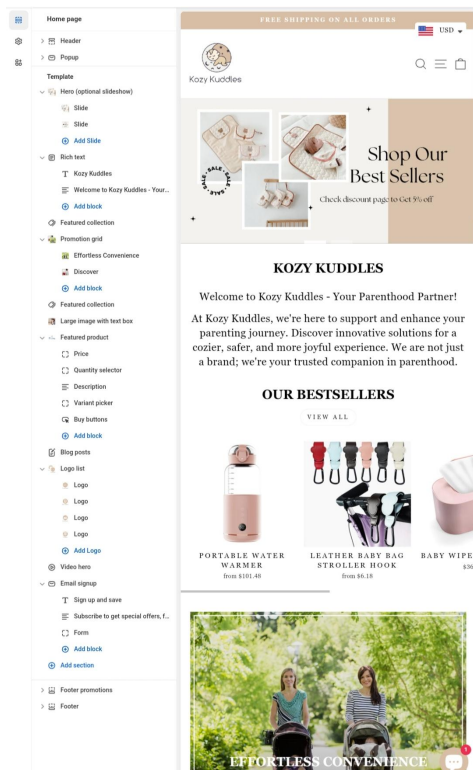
Home page

Header

Popup

Template

Hero (optional slideshow)

Slide

Slide

Add Slide

Rich text

Kozy Kuddles

Welcome to Kozy Kuddles - Your...

Add block

Featured collection

Promotion grid

Effortless Convenience

Discover

Add block

Featured collection

Large image with text box

Featured product

Price

Quantity selector

Description

Variant picker

Buy buttons

Add block

Blog posts

Logo list

Logo

Logo

Logo

Logo

Add Logo

Video hero

Email signup

Sign up and save

Subscribe to get special offers, f...

Form

Add block

Add section

Footer promotions

Footer

FREE SHIPPING ON ALL ORDERS

USD

Kozy Kuddles

SALE SALE SALE

Shop Our Best Sellers

Check discount page to Get 5% off

KOZY KUDDLES

Welcome to Kozy Kuddles - Your Parenthood Partner!

At Kozy Kuddles, we're here to support and enhance your parenting journey. Discover innovative solutions for a cozier, safer, and more joyful experience. We are not just a brand; we're your trusted companion in parenthood.

OUR BESTSELLERS

VIEW ALL

PORTABLE WATER WARMER
from $101.48

LEATHER BABY BAG STROLLER HOOK
from $6.18

BABY WIPE
$36

EFFORTLESS CONVENIENCE

1